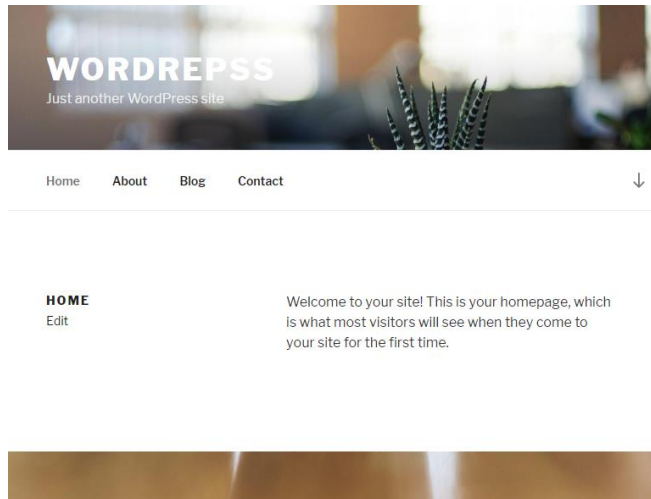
WORDREPSS
Just another WordPress site

Home About Blog Contact

HOME
Edit

Welcome to your site! This is your homepage, which is what most visitors will see when they come to your site for the first time.